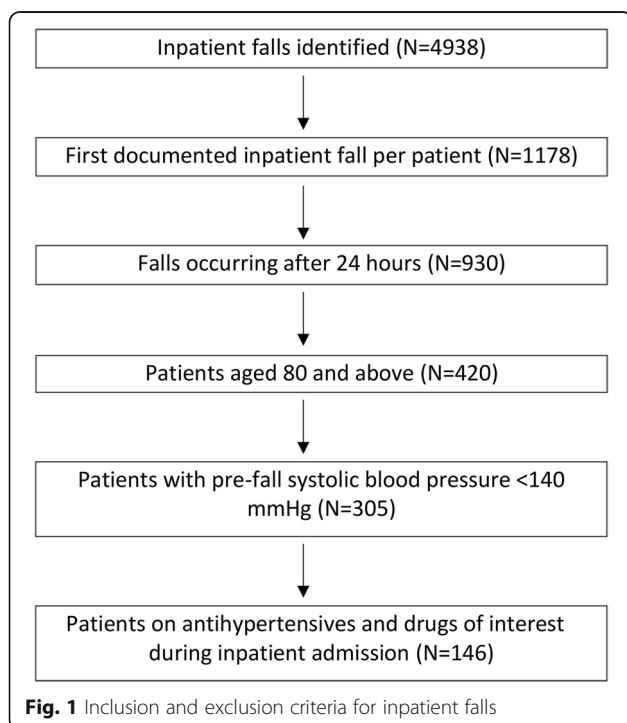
Inpatient falls identified (N=4938)

First documented inpatient fall per patient (N=1178)

Falls occurring after 24 hours (N=930)

Patients aged 80 and above (N=420)

Patients with pre-fall systolic blood pressure <140 mmHg (N=305)

Patients on antihypertensives and drugs of interest during inpatient admission (N=146)

**Fig. 1** Inclusion and exclusion criteria for inpatient falls